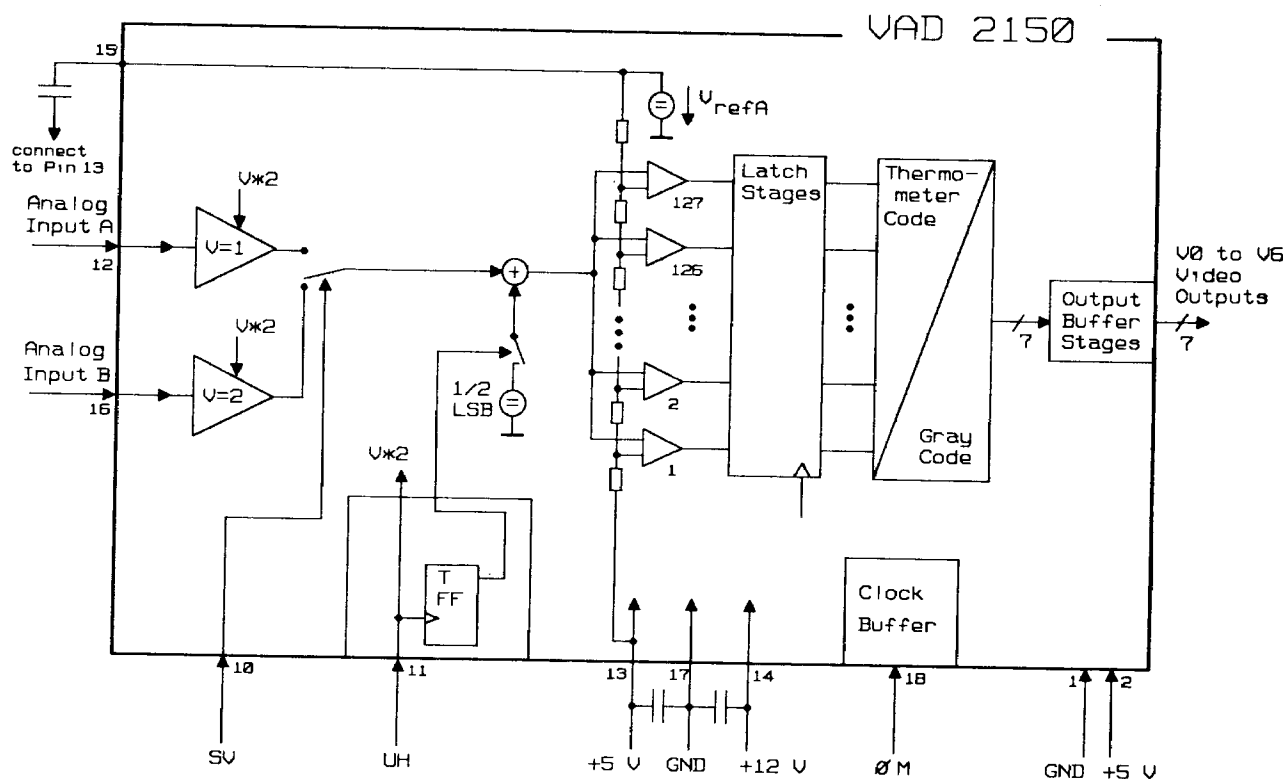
VAD 2150

15

connect to Pin 13

$V_{refA}$

Analog Input A

12

V*2

V=1

Analog Input B

16

V*2

V=2

1/2 LSB

V*2

T FF

127

126

2

1

Latch Stages

Thermometer Code

Gray Code

7

Output Buffer Stages

7

V0 to V6 Video Outputs

Clock Buffer

10

11

13

17

14

18

1

2

SV

UH

+5 V

GND

+12 V

ØM

GND

+5 V